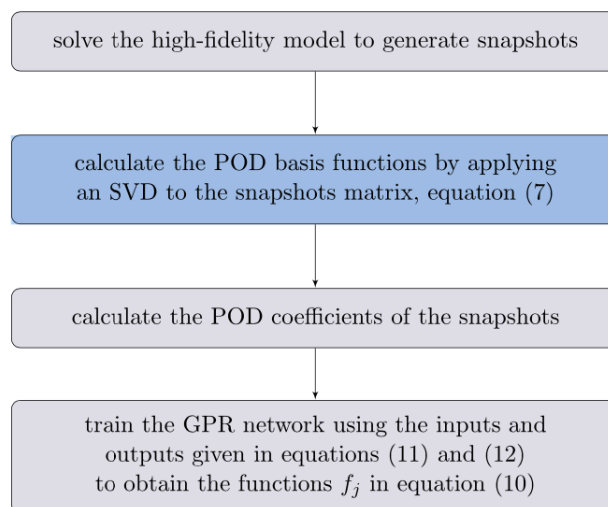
solve the high-fidelity model to generate snapshots

calculate the POD basis functions by applying an SVD to the snapshots matrix, equation (7)

calculate the POD coefficients of the snapshots

train the GPR network using the inputs and outputs given in equations (11) and (12) to obtain the functions $f_j$ in equation (10)